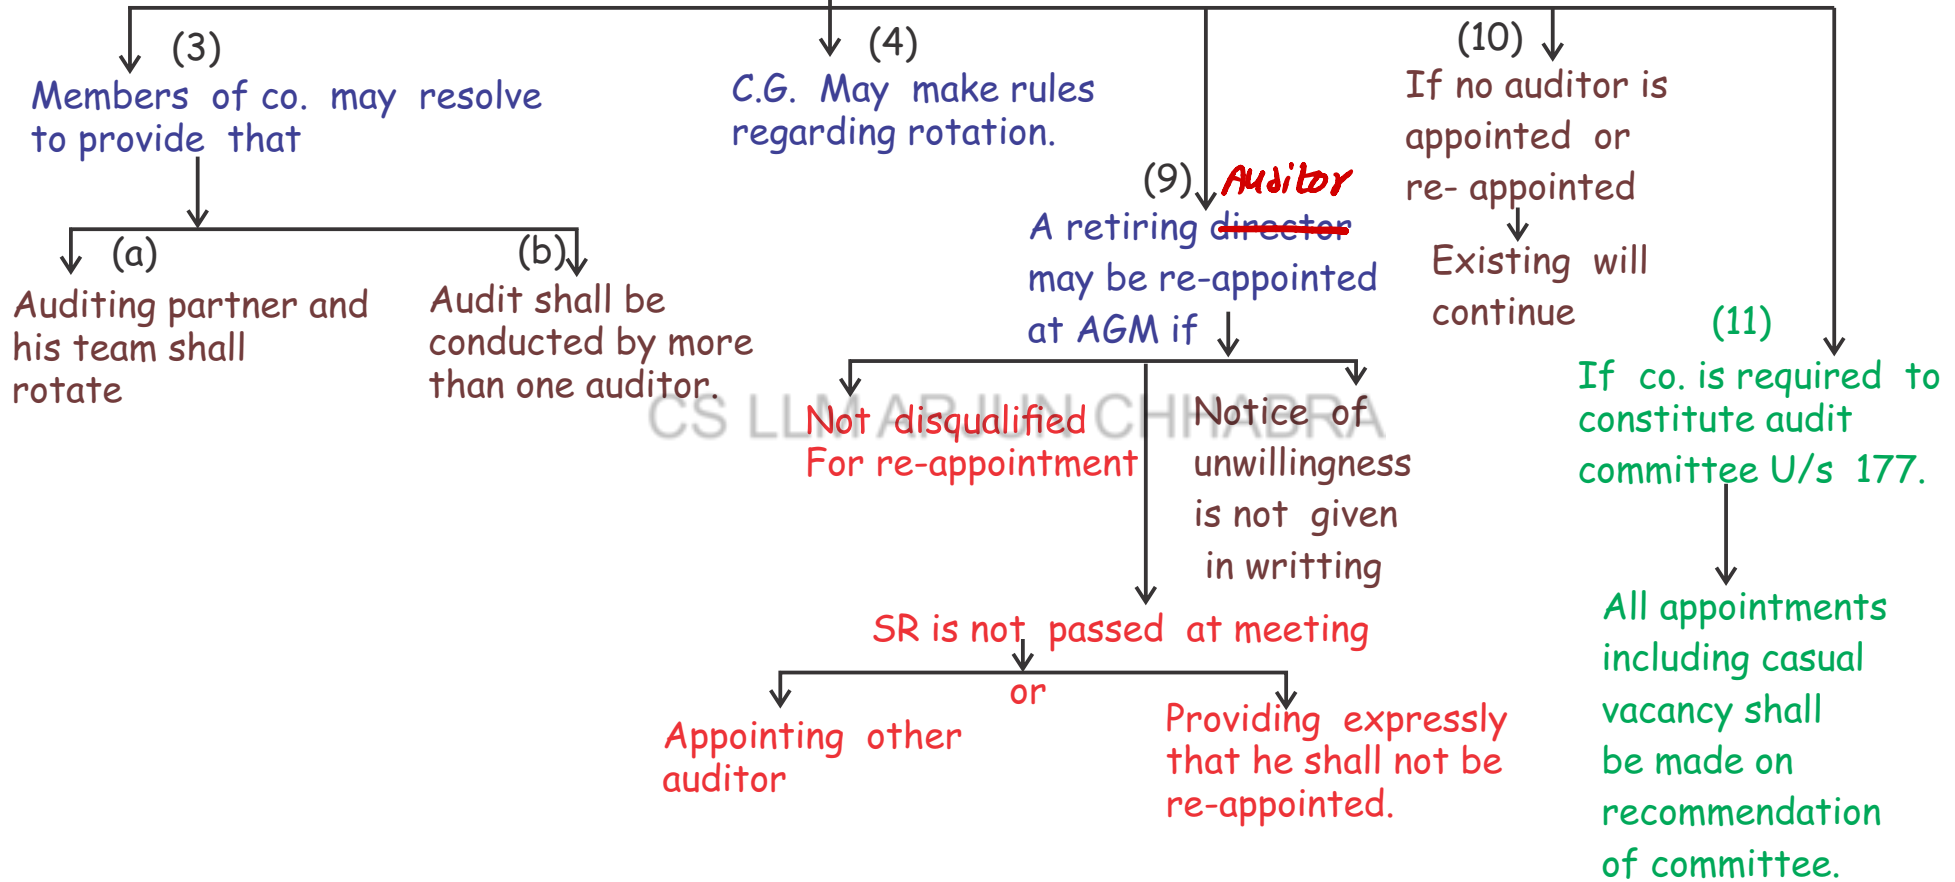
(3)
Members of co. may resolve to provide that

(a)
Auditing partner and his team shall rotate

(b)
Audit shall be conducted by more than one auditor.

(4)
C.G. May make rules regarding rotation.

(9) Auditor
A retiring ~~director~~ may be re-appointed at AGM if

Not disqualified For re-appointment

Notice of unwillingness is not given in writting

SR is not passed at meeting

or

Appointing other auditor

Providing expressly that he shall not be re-appointed.

(10)
If no auditor is appointed or re- appointed

Existing will continue

(11)
If co. is required to constitute audit committee U/s 177.

All appointments including casual vacancy shall be made on recommendation of committee.

CS LL.M ARJUN CHHABRA